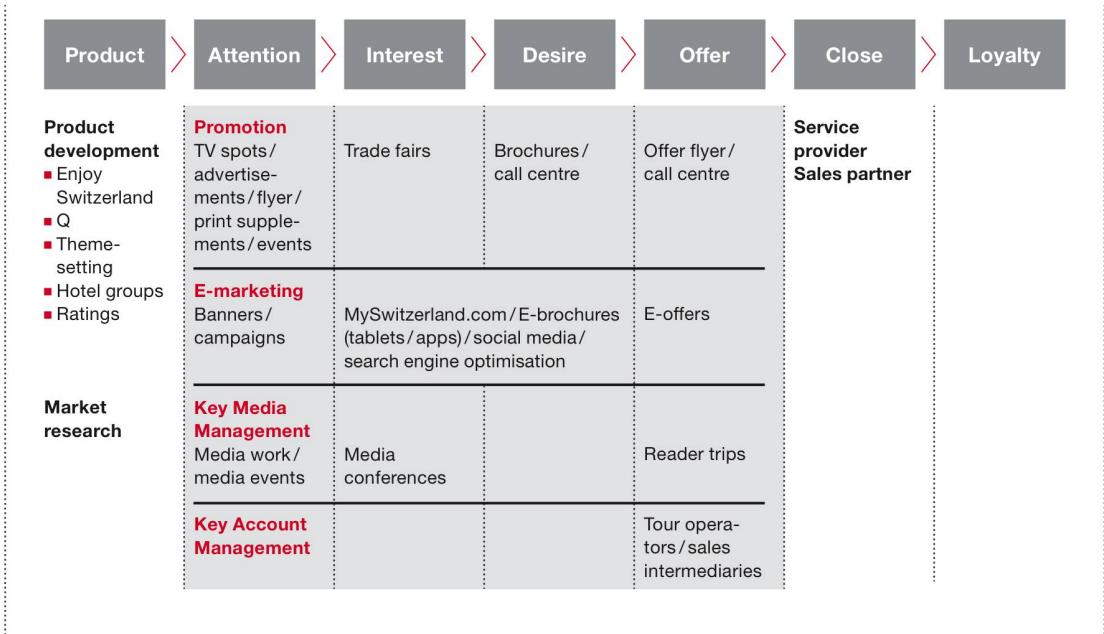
Product | Attention | Interest | Desire | Offer | Close | Loyalty

Product development
■ Enjoy Switzerland
■ Q
■ Themesetting
■ Hotel groups
■ Ratings

Market research

| Attention | Interest | Desire | Offer |
|---|---|---|---|
| **Promotion** TV spots/advertisements/flyer/print supplements/events | Trade fairs | Brochures/call centre | Offer flyer/call centre |
| **E-marketing** Banners/campaigns | MySwitzerland.com/E-brochures (tablets/apps)/social media/search engine optimisation | | E-offers |
| **Key Media Management** Media work/media events | Media conferences | | Reader trips |
| **Key Account Management** | | | Tour operators/sales intermediaries |

Service provider
Sales partner